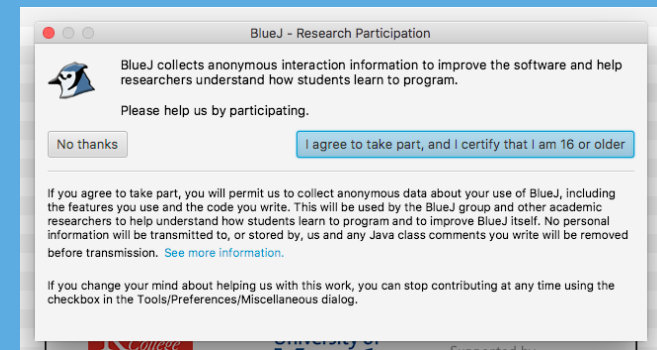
BlueJ - Research Participation

BlueJ collects anonymous interaction information to improve the software and help researchers understand how students learn to program.

Please help us by participating.

No thanks

I agree to take part, and I certify that I am 16 or older

If you agree to take part, you will permit us to collect anonymous data about your use of BlueJ, including the features you use and the code you write. This will be used by the BlueJ group and other academic researchers to help understand how students learn to program and to improve BlueJ itself. No personal information will be transmitted to, or stored by, us and any Java class comments you write will be removed before transmission. See more information.

If you change your mind about helping us with this work, you can stop contributing at any time using the checkbox in the Tools/Preferences/Miscellaneous dialog.

College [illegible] University of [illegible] Supported by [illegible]